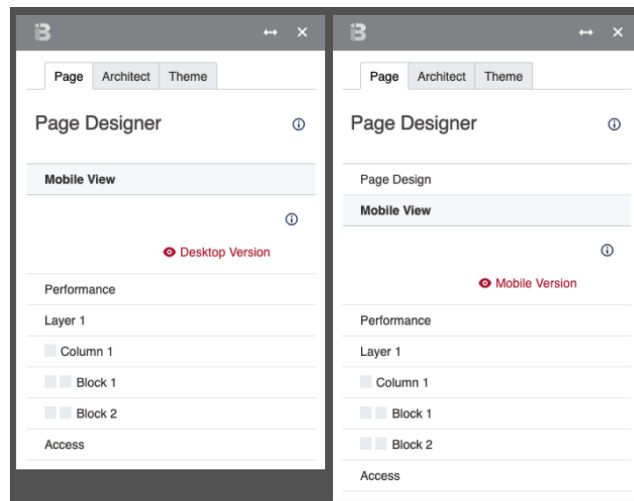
Page | Architect | Theme

Page Designer

Mobile View

Desktop Version

Performance

Layer 1

Column 1

Block 1

Block 2

Access

Page | Architect | Theme

Page Designer

Page Design

Mobile View

Mobile Version

Performance

Layer 1

Column 1

Block 1

Block 2

Access